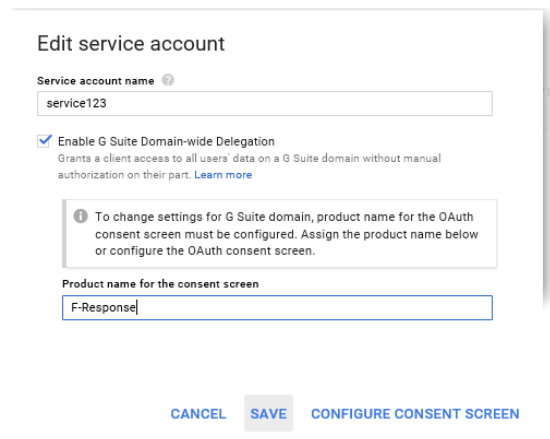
Edit service account

Service account name

service123

Enable G Suite Domain-wide Delegation

Grants a client access to all users' data on a G Suite domain without manual authorization on their part. Learn more

To change settings for G Suite domain, product name for the OAuth consent screen must be configured. Assign the product name below or configure the OAuth consent screen.

Product name for the consent screen

F-Response

CANCEL SAVE CONFIGURE CONSENT SCREEN